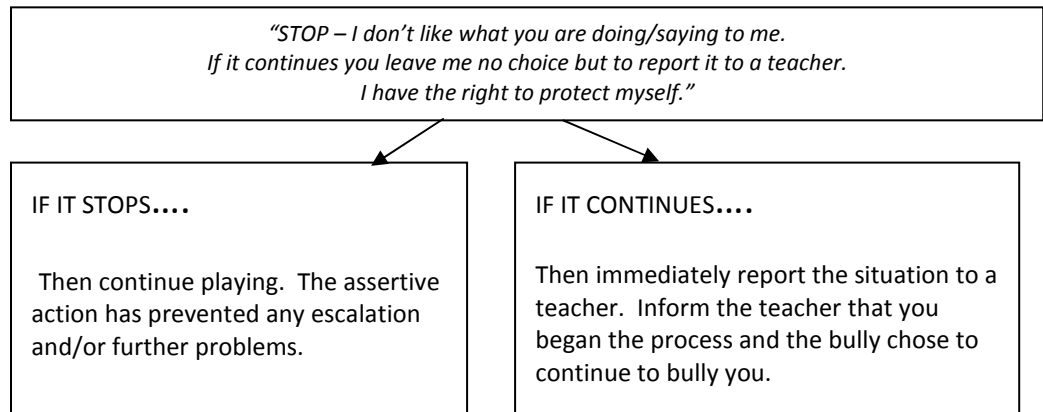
"STOP – I don't like what you are doing/saying to me.
If it continues you leave me no choice but to report it to a teacher.
I have the right to protect myself."

IF IT STOPS….

Then continue playing. The assertive action has prevented any escalation and/or further problems.

IF IT CONTINUES….

Then immediately report the situation to a teacher. Inform the teacher that you began the process and the bully chose to continue to bully you.